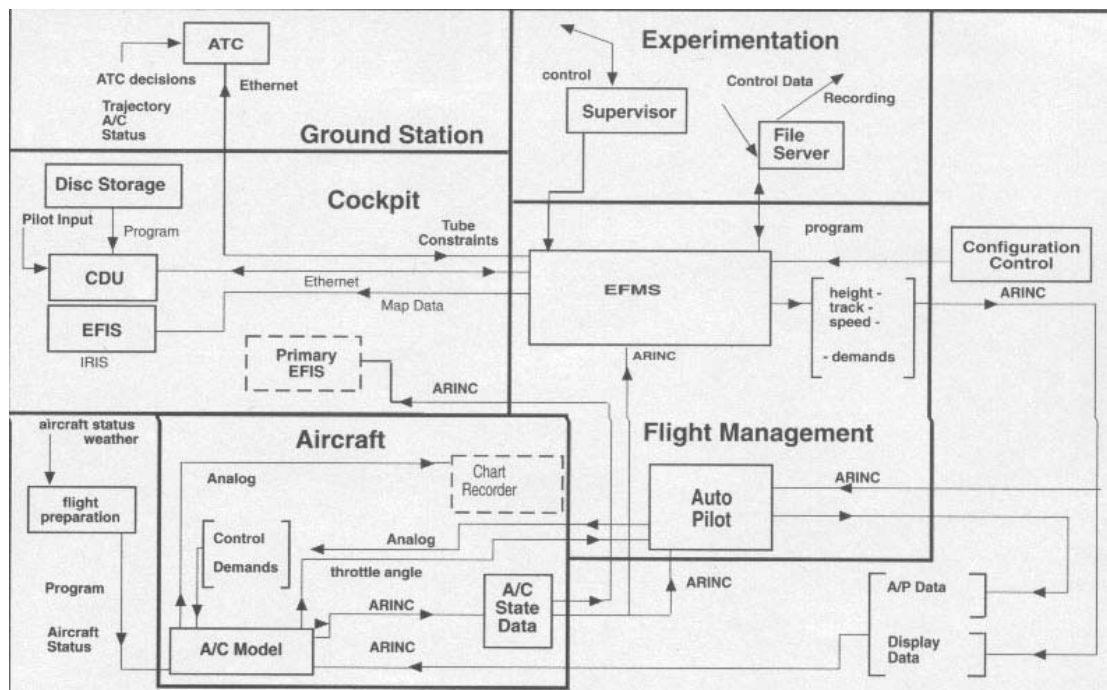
ATC

ATC decisions

Trajectory
A/C
Status

Ethernet

Ground Station

Experimentation

control

Supervisor

Control Data

Recording

File Server

Cockpit

Disc Storage

Pilot Input

Program

Tube Constraints

program

Configuration Control

CDU

Ethernet

EFMS

EFIS

Map Data

height -
track -
speed -

- demands

ARINC

IRIS

Primary EFIS

ARINC

ARINC

aircraft status
weather

Aircraft

Flight Management

Analog

Chart Recorder

ARINC

flight preparation

Auto Pilot

Control

Demands

Analog

throttle angle

Program

ARINC

A/C State Data

ARINC

A/P Data

Aircraft Status

A/C Model

ARINC

Display Data